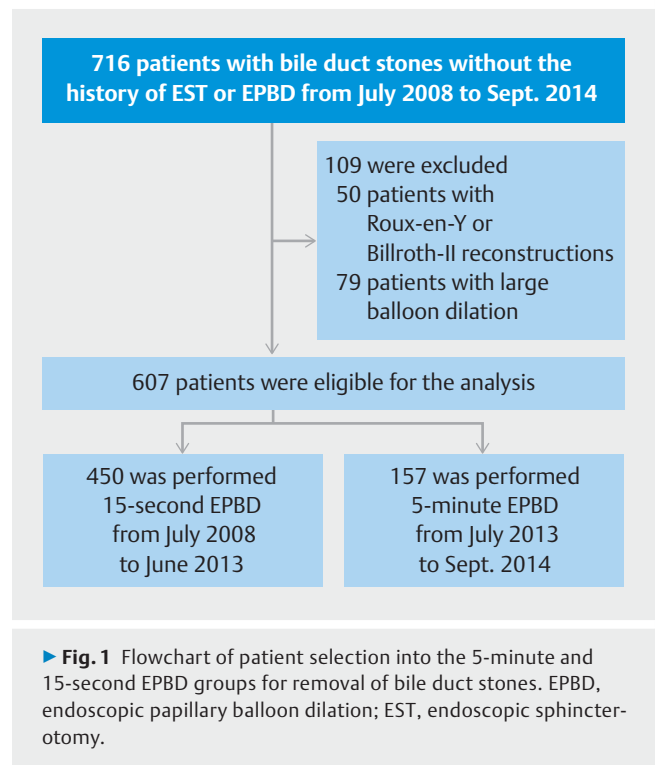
716 patients with bile duct stones without the history of EST or EPBD from July 2008 to Sept. 2014

109 were excluded
50 patients with Roux-en-Y or Billroth-II reconstructions
79 patients with large balloon dilation

607 patients were eligible for the analysis

450 was performed 15-second EPBD from July 2008 to June 2013

157 was performed 5-minute EPBD from July 2013 to Sept. 2014

▶ Fig. 1 Flowchart of patient selection into the 5-minute and 15-second EPBD groups for removal of bile duct stones. EPBD, endoscopic papillary balloon dilation; EST, endoscopic sphincterotomy.